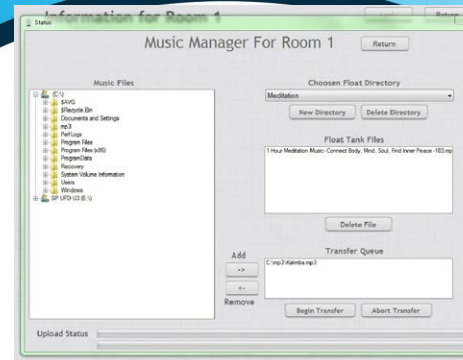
Information for Room 1

Status

Music Manager For Room 1

Return

Music Files

C:\
$AVG
$Recycle.Bin
Documents and Settings
mp3
PerfLogs
Program Files
Program Files (x86)
ProgramData
Recovery
System Volume Information
Users
Windows
SP UFD U3 (E:\)

Choosen Float Directory

Meditation

New Directory

Delete Directory

Float Tank Files

1 Hour Meditation Music- Connect Body, Mind, Soul, Find Inner Peace -103.mp

Delete File

Add

->

<-

Remove

Transfer Queue

C:\mp3\Kalimba.mp3

Begin Transfer

Abort Transfer

Upload Status